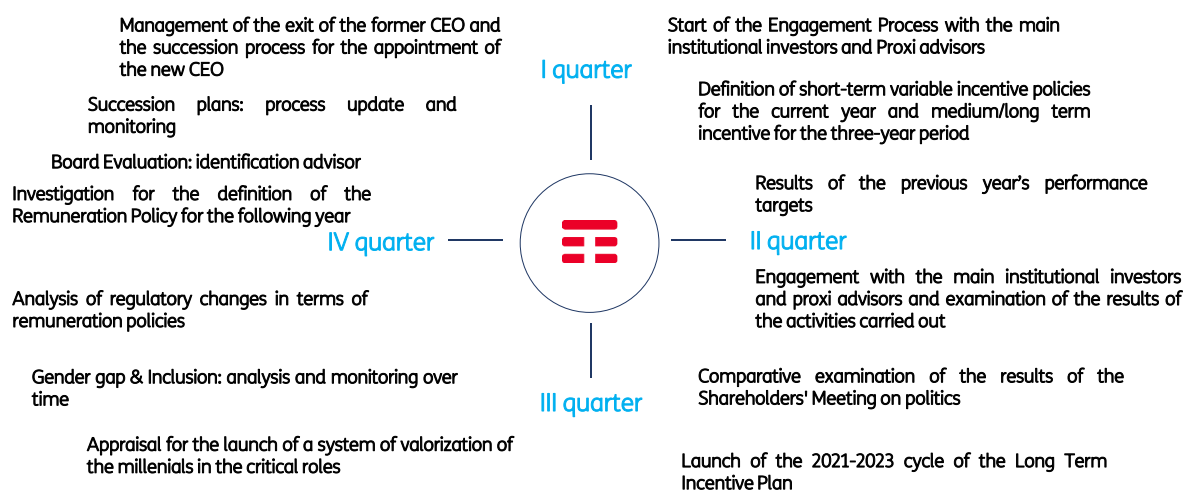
I quarter

Start of the Engagement Process with the main institutional investors and Proxi advisors

Definition of short-term variable incentive policies for the current year and medium/long term incentive for the three-year period

II quarter

Results of the previous year's performance targets

Engagement with the main institutional investors and proxi advisors and examination of the results of the activities carried out

III quarter

Comparative examination of the results of the Shareholders' Meeting on politics

Launch of the 2021-2023 cycle of the Long Term Incentive Plan

IV quarter

Management of the exit of the former CEO and the succession process for the appointment of the new CEO

Succession plans: process update and monitoring

Board Evaluation: identification advisor

Investigation for the definition of the Remuneration Policy for the following year

Analysis of regulatory changes in terms of remuneration policies

Gender gap & Inclusion: analysis and monitoring over time

Appraisal for the launch of a system of valorization of the millenials in the critical roles